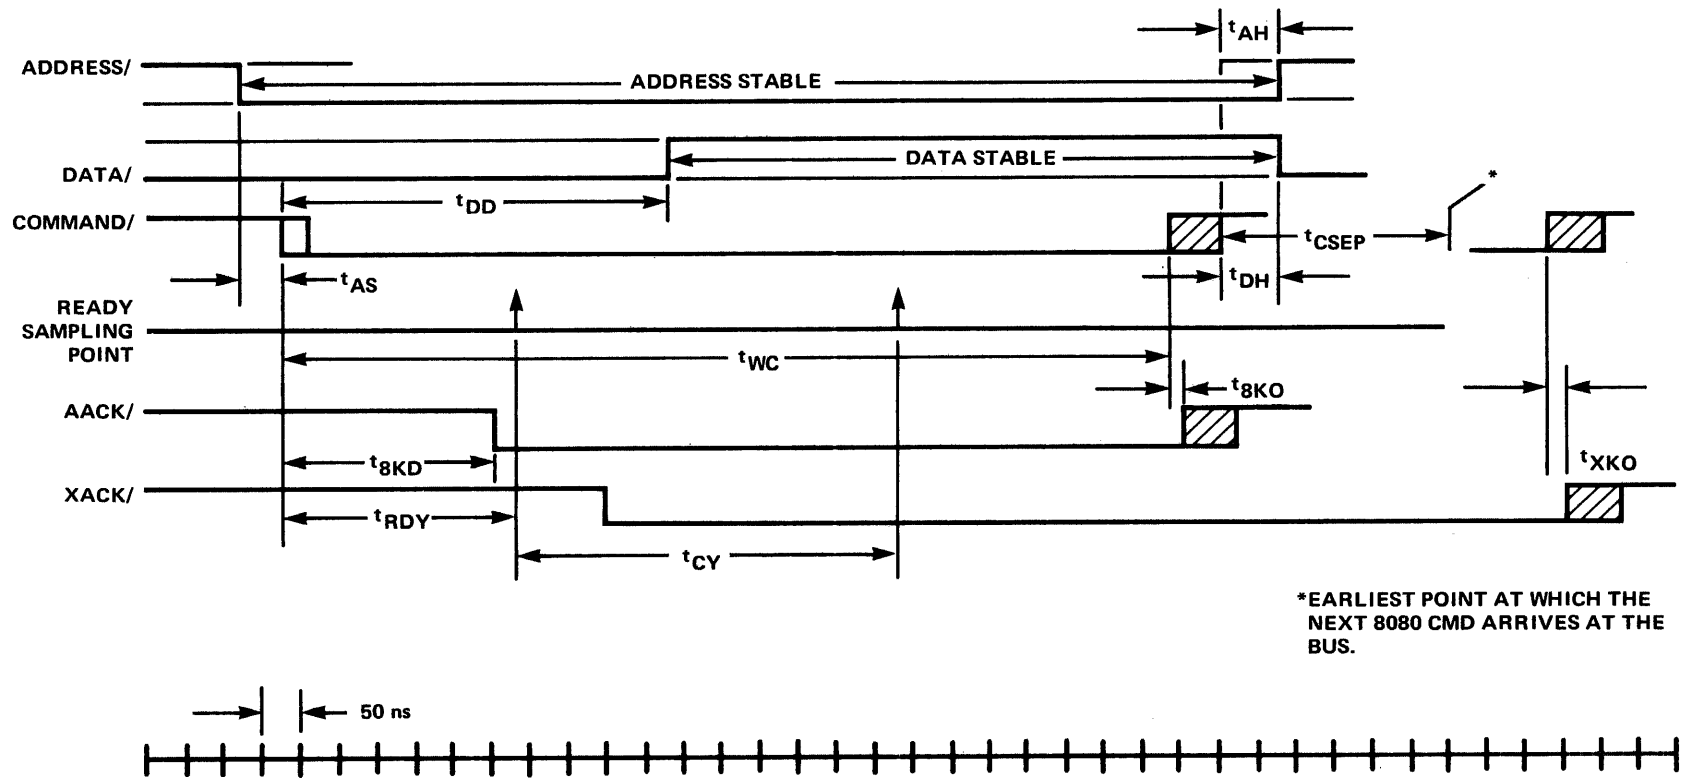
$t_{AH}$

ADDRESS/

ADDRESS STABLE

DATA/

DATA STABLE

$t_{DD}$

COMMAND/

$t_{CSEP}$

*

$t_{AS}$

$t_{DH}$

READY SAMPLING POINT

$t_{WC}$

$t_{8KO}$

AACK/

$t_{8KD}$

$t_{XKO}$

XACK/

$t_{RDY}$

$t_{CY}$

*EARLIEST POINT AT WHICH THE NEXT 8080 CMD ARRIVES AT THE BUS.

50 ns